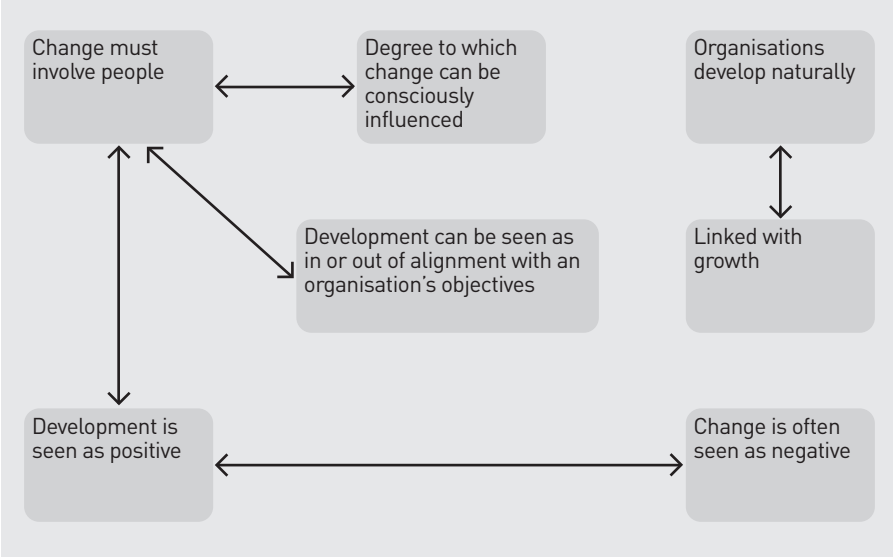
Change must involve people

Degree to which change can be consciously influenced

Organisations develop naturally

Development can be seen as in or out of alignment with an organisation's objectives

Linked with growth

Development is seen as positive

Change is often seen as negative